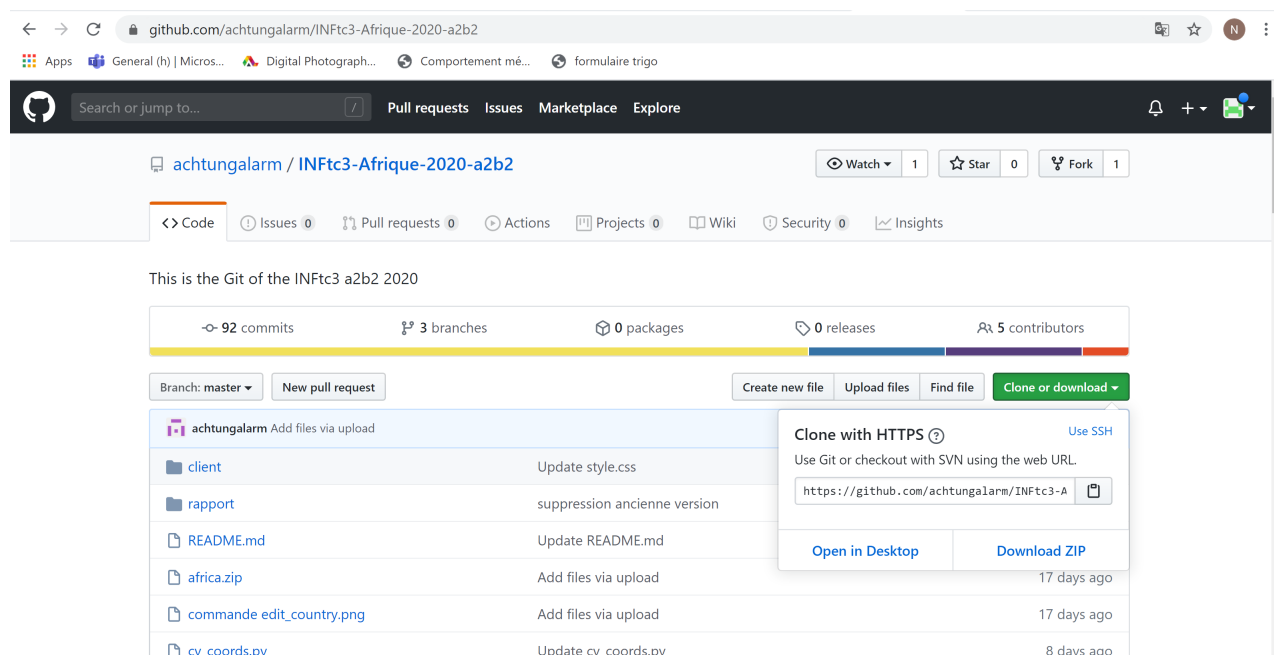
github.com/achtungalarm/INFtc3-Afrique-2020-a2b2

N

Apps General (h) | Micros... Digital Photograph... Comportement mé... formulaire trigo

Search or jump to... / Pull requests Issues Marketplace Explore

achtungalarm / INFtc3-Afrique-2020-a2b2

Watch 1 Star 0 Fork 1

<> Code Issues 0 Pull requests 0 Actions Projects 0 Wiki Security 0 Insights

This is the Git of the INFtc3 a2b2 2020

92 commits 3 branches 0 packages 0 releases 5 contributors

Branch: master New pull request Create new file Upload files Find file Clone or download

achtungalarm Add files via upload

Clone with HTTPS Use SSH

Use Git or checkout with SVN using the web URL.

https://github.com/achtungalarm/INFtc3-A

Open in Desktop Download ZIP

| | | |
|---|---|---|
| client | Update style.css | |
| rapport | suppression ancienne version | |
| README.md | Update README.md | |
| africa.zip | Add files via upload | 17 days ago |
| commande edit_country.png | Add files via upload | 17 days ago |
| cv_coords.py | Update cv_coords.py | 8 days ago |